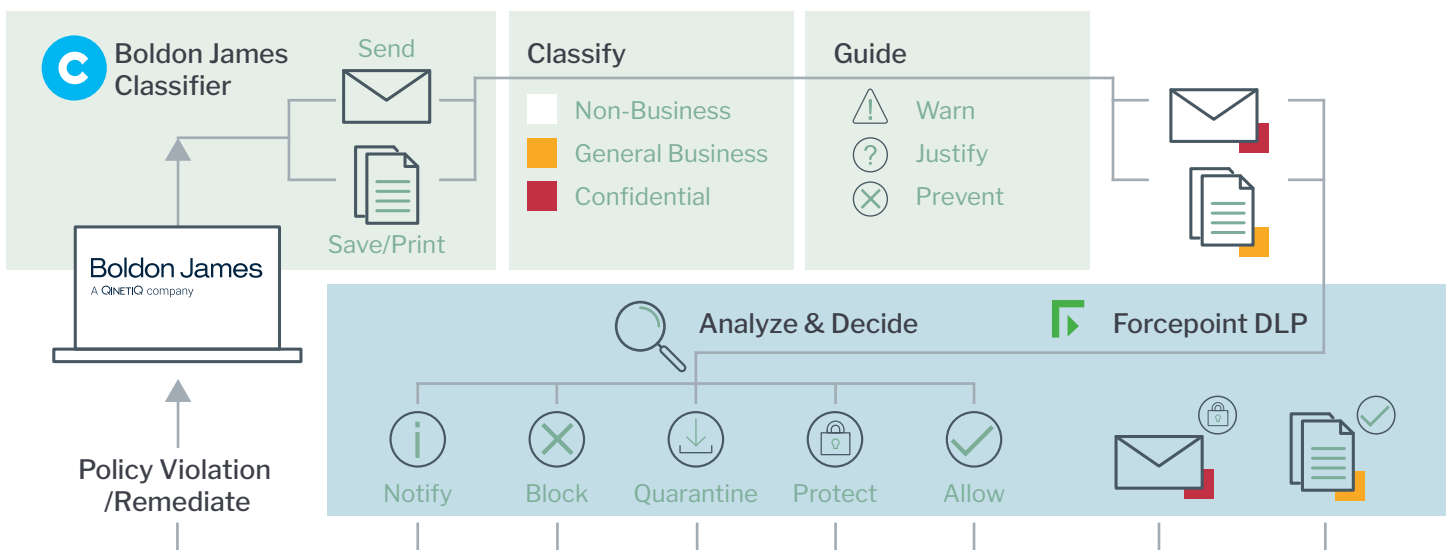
Boldon James Classifier

Send

Save/Print

Classify

Non-Business

General Business

Confidential

Guide

Warn

Justify

Prevent

Boldon James
A QINETIQ company

Analyze & Decide

Forcepoint DLP

Notify

Block

Quarantine

Protect

Allow

Policy Violation /Remediate